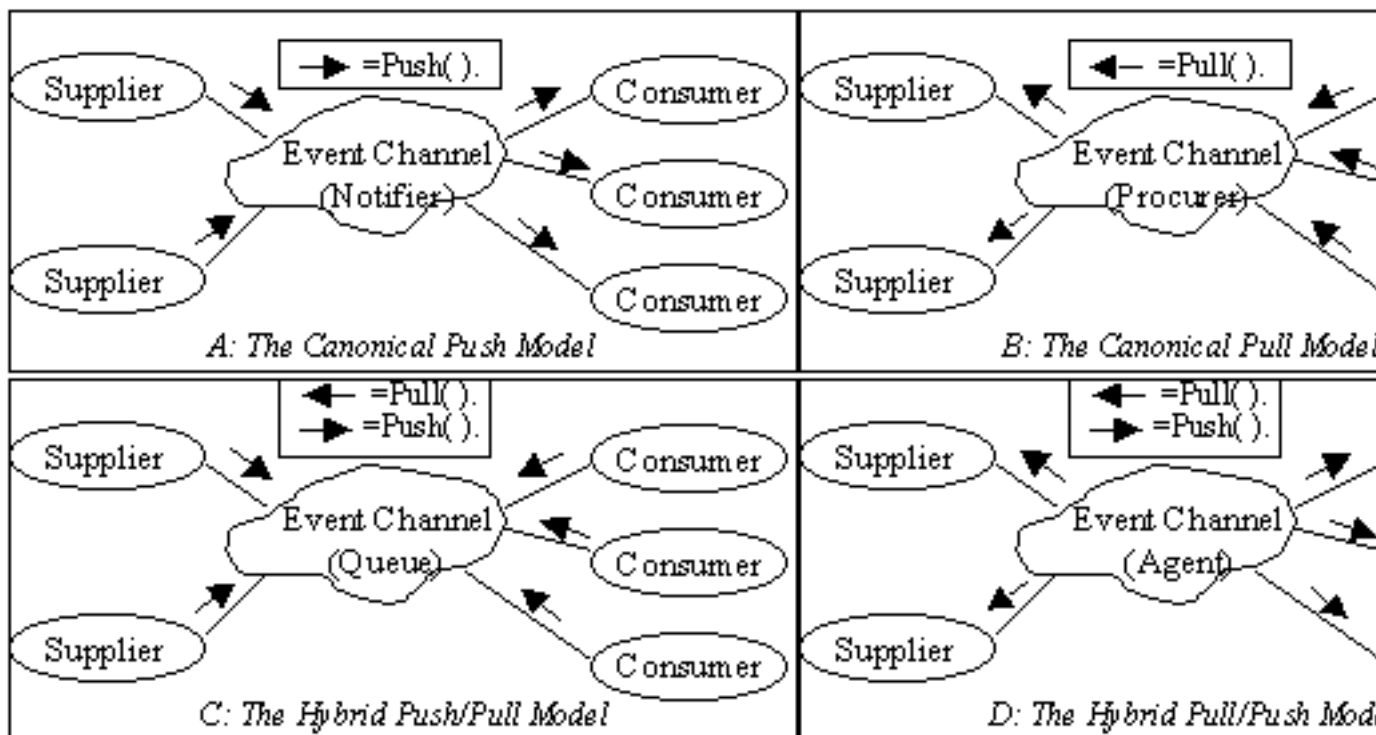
→ =Push( ).

Supplier

Consumer

Event Channel (Notifier)

Consumer

Supplier

Consumer

A: The Canonical Push Model

← =Pull( ).

Supplier

Event Channel (Procurer)

Supplier

B: The Canonical Pull Model

← =Pull( ).
→ =Push( ).

Supplier

Consumer

Event Channel (Queue)

Consumer

Supplier

Consumer

C: The Hybrid Push/Pull Model

← =Pull( ).
→ =Push( ).

Supplier

Event Channel (Agent)

Supplier

D: The Hybrid Pull/Push Mod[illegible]